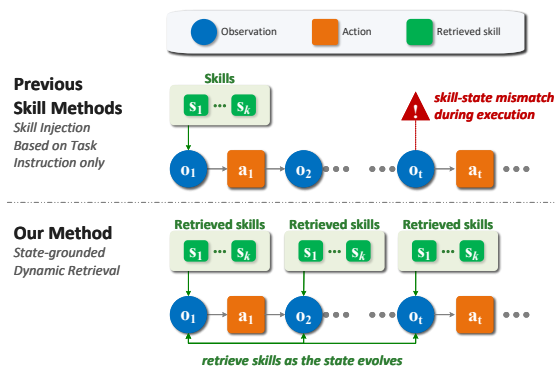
Observation Action Retrieved skill

Previous Skill Methods
Skill Injection Based on Task Instruction only

Skills
$s_1$ ··· $s_k$

skill-state mismatch during execution

$o_1$ $a_1$ $o_2$ ··· ··· $o_t$ $a_t$ ···

Our Method
State-grounded Dynamic Retrieval

Retrieved skills
$s_1$ ··· $s_k$

Retrieved skills
$s_1$ ··· $s_k$

Retrieved skills
$s_1$ ··· $s_k$

$o_1$ $a_1$ $o_2$ ··· ··· $o_t$ $a_t$ ···

retrieve skills as the state evolves